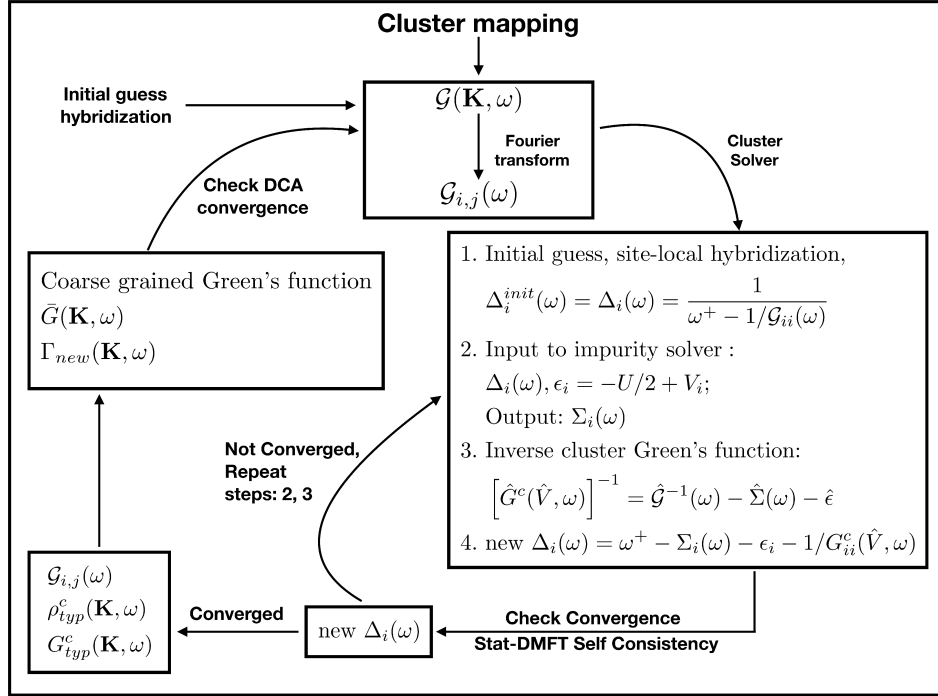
Cluster mapping

Initial guess hybridization

$\mathcal{G}(\mathbf{K},\omega)$

Fourier transform

$\mathcal{G}_{i,j}(\omega)$

Cluster Solver

Check DCA convergence

Coarse grained Green's function
$\bar{G}(\mathbf{K},\omega)$
$\Gamma_{new}(\mathbf{K},\omega)$

1. Initial guess, site-local hybridization,
$\Delta_i^{init}(\omega) = \Delta_i(\omega) = \frac{1}{\omega^+ - 1/\mathcal{G}_{ii}(\omega)}$
2. Input to impurity solver :
$\Delta_i(\omega), \epsilon_i = -U/2 + V_i;$
Output: $\Sigma_i(\omega)$
3. Inverse cluster Green's function:
$\left[\hat{G}^c(\hat{V},\omega)\right]^{-1} = \hat{\mathcal{G}}^{-1}(\omega) - \hat{\Sigma}(\omega) - \hat{\epsilon}$
4. new $\Delta_i(\omega) = \omega^+ - \Sigma_i(\omega) - \epsilon_i - 1/G^c_{ii}(\hat{V},\omega)$

Not Converged, Repeat steps: 2, 3

$\mathcal{G}_{i,j}(\omega)$
$\rho^c_{typ}(\mathbf{K},\omega)$
$G^c_{typ}(\mathbf{K},\omega)$

Converged

new $\Delta_i(\omega)$

Check Convergence
Stat-DMFT Self Consistency